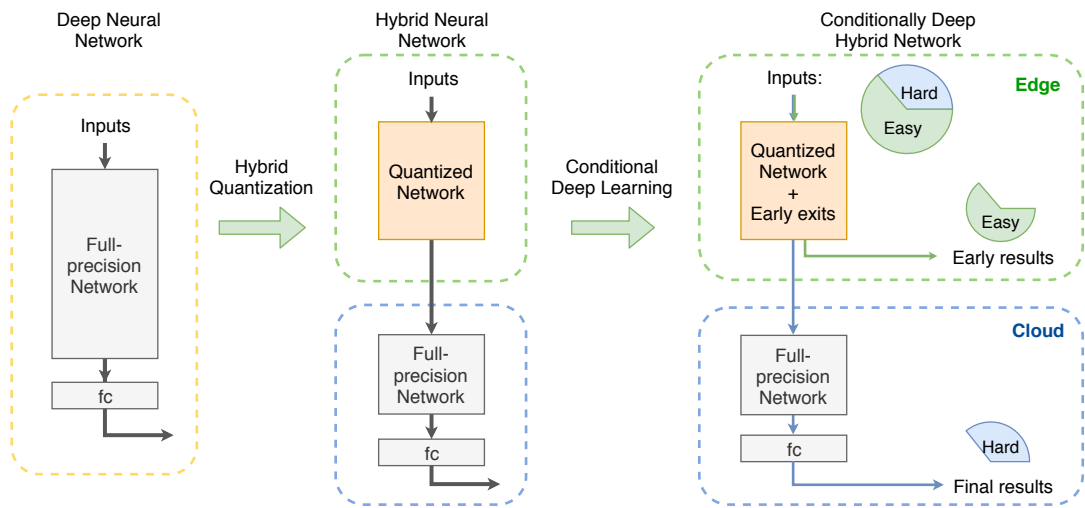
Deep Neural Network

Inputs

Full-precision Network

fc

Hybrid Quantization

Hybrid Neural Network

Inputs

Quantized Network

Full-precision Network

fc

Conditional Deep Learning

Conditionally Deep Hybrid Network

Inputs:

Hard

Easy

Edge

Quantized Network + Early exits

Easy

Early results

Cloud

Full-precision Network

fc

Hard

Final results